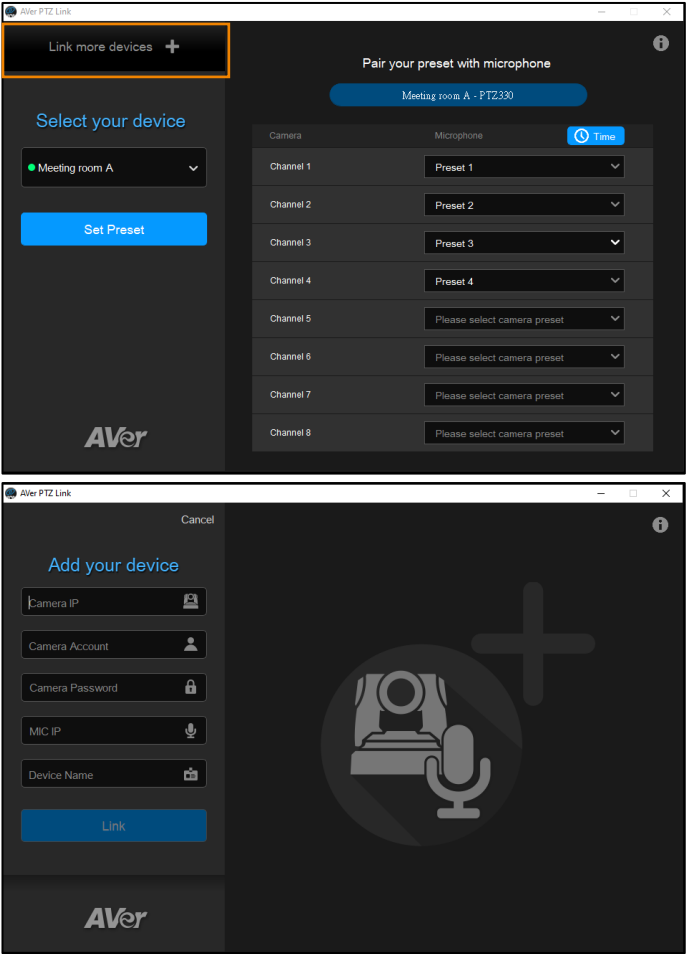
AVer PTZ Link

Link more devices +

Select your device

Meeting room A

Set Preset

AVer

Pair your preset with microphone

Meeting room A - PTZ330

| Camera | Microphone | Time |
|---|---|---|
| Channel 1 | Preset 1 | |
| Channel 2 | Preset 2 | |
| Channel 3 | Preset 3 | |
| Channel 4 | Preset 4 | |
| Channel 5 | Please select camera preset | |
| Channel 6 | Please select camera preset | |
| Channel 7 | Please select camera preset | |
| Channel 8 | Please select camera preset | |

AVer PTZ Link

Cancel

Add your device

Camera IP

Camera Account

Camera Password

MIC IP

Device Name

Link

AVer